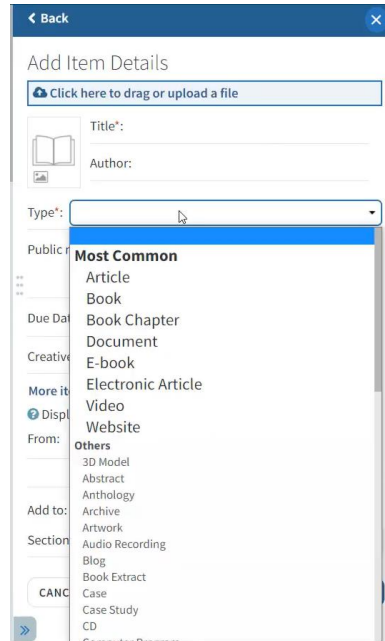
< Back

Add Item Details

Click here to drag or upload a file

Title*:

Author:

Type*:

Public r

Due Dat

Creative

More it

Displ

From:

Add to:

Section

CANC

Most Common
Article
Book
Book Chapter
Document
E-book
Electronic Article
Video
Website
Others
3D Model
Abstract
Anthology
Archive
Artwork
Audio Recording
Blog
Book Extract
Case
Case Study
CD
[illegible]